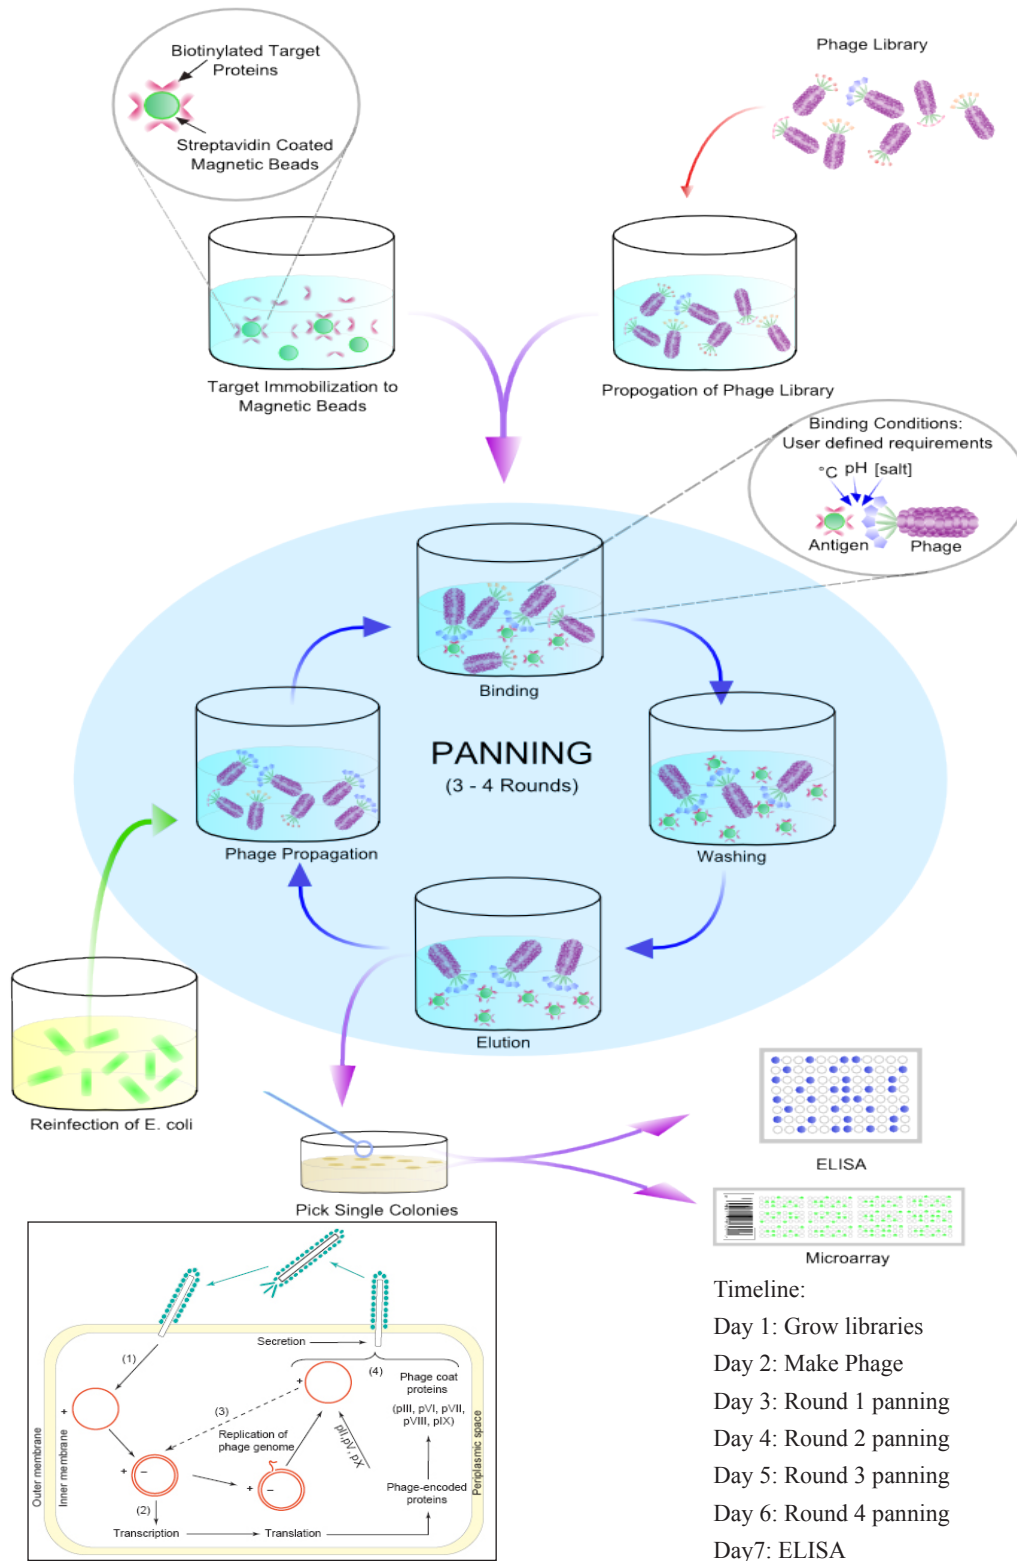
Biotinylated Target Proteins

Streptavidin Coated Magnetic Beads

Phage Library

Target Immobilization to Magnetic Beads

Propogation of Phage Library

Binding Conditions: User defined requirements

°C pH [salt]

Antigen

Phage

Binding

PANNING
(3 - 4 Rounds)

Phage Propagation

Washing

Elution

Reinfection of E. coli

ELISA

Pick Single Colonies

Microarray

Secretion

(1)

(4)

Phage coat proteins

(pIII, pVI, pVII, pVIII, pIX)

(3)

Replication of phage genome

pII,pV,pX

+

+

−

+

−

(2)

Transcription

Translation

Phage-encoded proteins

Outer membrane

Inner membrane

Periplasmic space

Timeline:
Day 1: Grow libraries
Day 2: Make Phage
Day 3: Round 1 panning
Day 4: Round 2 panning
Day 5: Round 3 panning
Day 6: Round 4 panning
Day7: ELISA